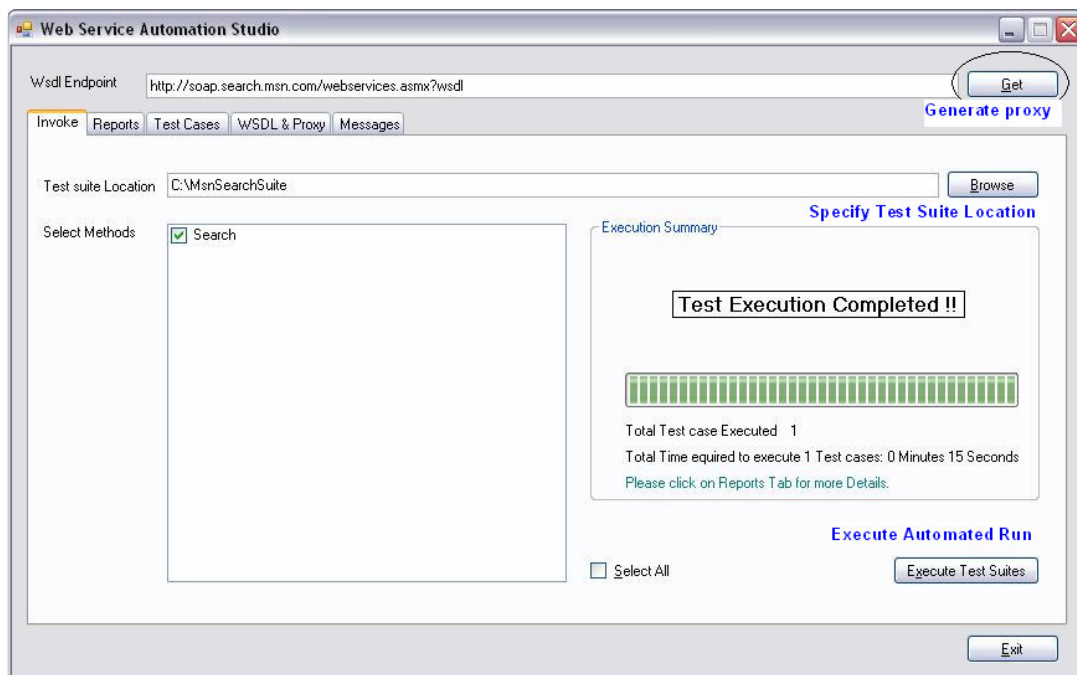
Web Service Automation Studio

Wsdl Endpoint http://soap.search.msn.com/webservices.asmx?wsdl

Get

Generate proxy

Invoke Reports Test Cases WSDL & Proxy Messages

Test suite Location C:\MsnSearchSuite

Browse

Specify Test Suite Location

Select Methods

Search

Execution Summary

Test Execution Completed !!

Total Test case Executed 1

Total Time equired to execute 1 Test cases: 0 Minutes 15 Seconds

Please click on Reports Tab for more Details.

Execute Automated Run

Select All

Execute Test Suites

Exit